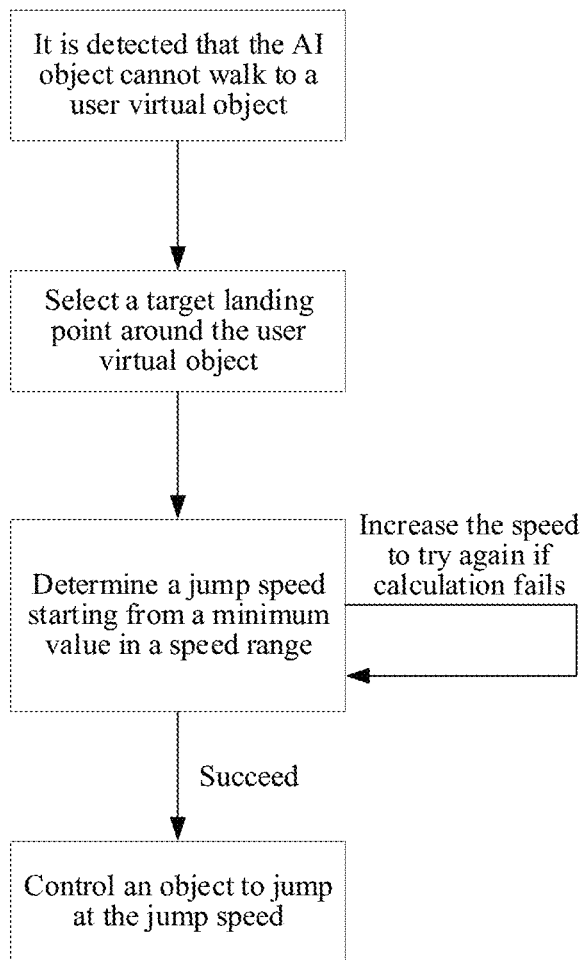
It is detected that the AI object cannot walk to a user virtual object

Select a target landing point around the user virtual object

Determine a jump speed starting from a minimum value in a speed range

Increase the speed to try again if calculation fails

Succeed

Control an object to jump at the jump speed